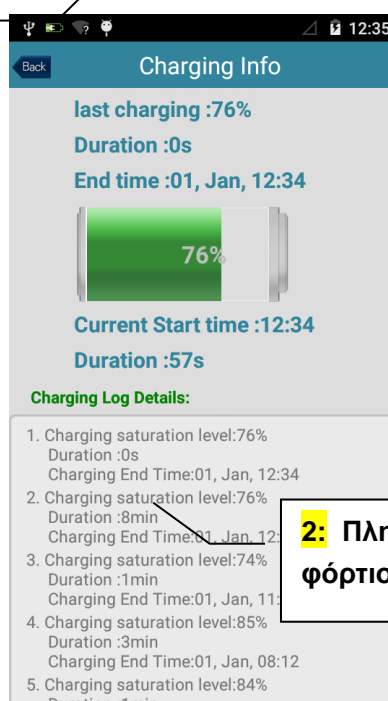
12:35

Back

Charging Info

last charging :76%

Duration :0s

End time :01, Jan, 12:34

76%

Current Start time :12:34

Duration :57s

Charging Log Details:

1. Charging saturation level:76%
Duration :0s
Charging End Time:01, Jan, 12:34

2. Charging saturation level:76%
Duration :8min
Charging End Time:01, Jan, 12:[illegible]

3. Charging saturation level:74%
Duration :1min
Charging End Time:01, Jan, 11:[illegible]

4. Charging saturation level:85%
Duration :3min
Charging End Time:01, Jan, 08:12

5. Charging saturation level:84%
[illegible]

2: Πλη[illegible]
φόρτισ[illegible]